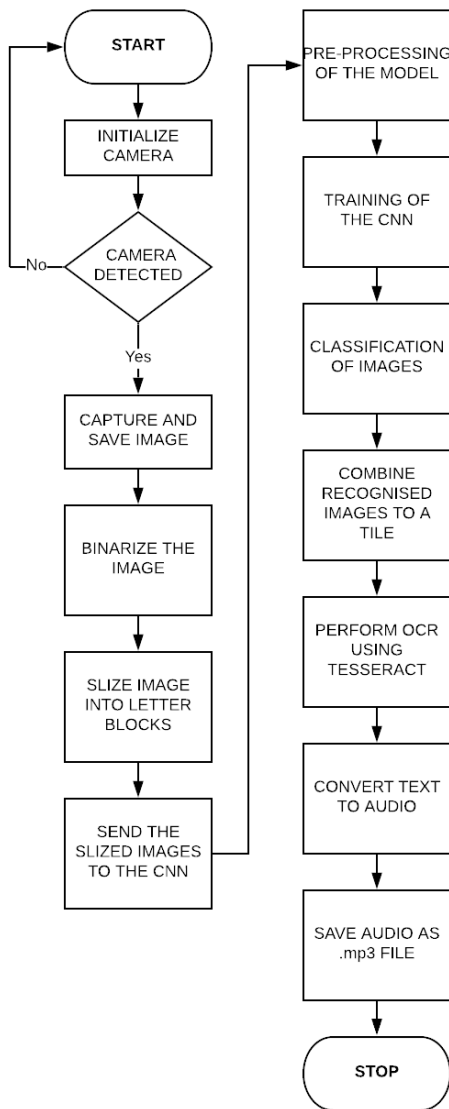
START

INITIALIZE CAMERA

CAMERA DETECTED

No

Yes

CAPTURE AND SAVE IMAGE

BINARIZE THE IMAGE

SLIZE IMAGE INTO LETTER BLOCKS

SEND THE SLIZED IMAGES TO THE CNN

PRE-PROCESSING OF THE MODEL

TRAINING OF THE CNN

CLASSIFICATION OF IMAGES

COMBINE RECOGNISED IMAGES TO A TILE

PERFORM OCR USING TESSERACT

CONVERT TEXT TO AUDIO

SAVE AUDIO AS .mp3 FILE

STOP